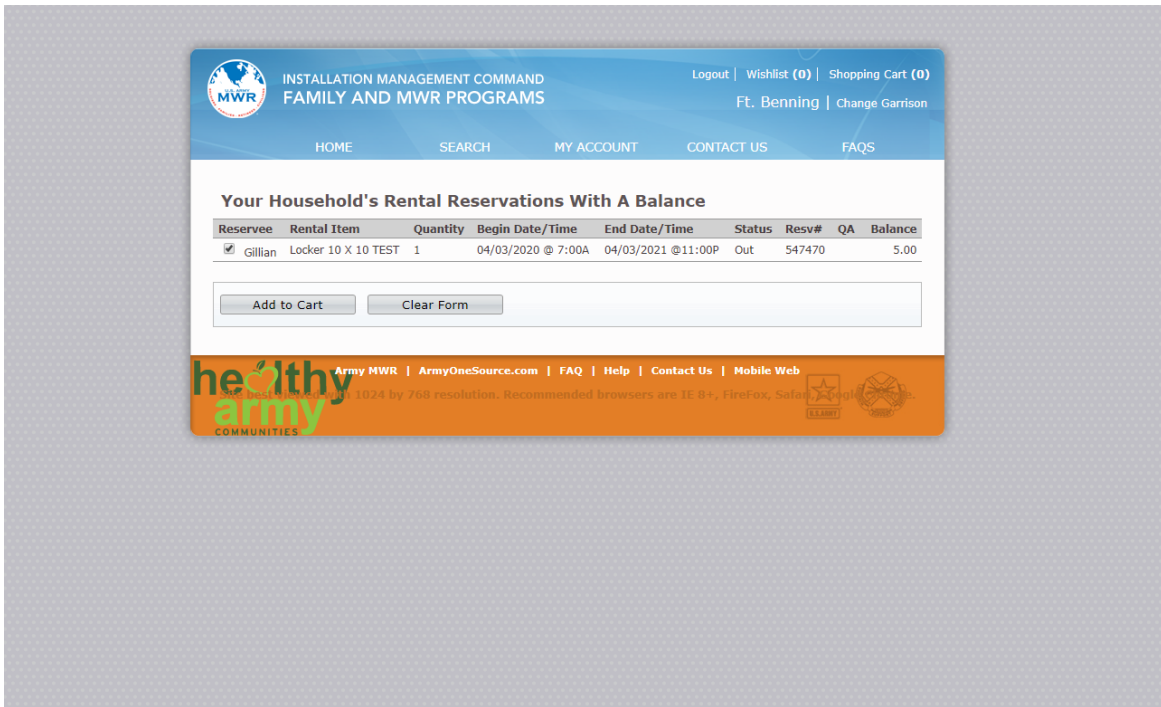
U.S. ARMY MWR

INSTALLATION MANAGEMENT COMMAND
FAMILY AND MWR PROGRAMS

Logout | Wishlist (0) | Shopping Cart (0)

Ft. Benning | Change Garrison

HOME SEARCH MY ACCOUNT CONTACT US FAQS

Your Household's Rental Reservations With A Balance

| Reservee | Rental Item | Quantity | Begin Date/Time | End Date/Time | Status | Resv# | QA | Balance |
|---|---|---|---|---|---|---|---|---|
| Gillian | Locker 10 X 10 TEST | 1 | 04/03/2020 @ 7:00A | 04/03/2021 @11:00P | Out | 547470 | | 5.00 |

Add to Cart Clear Form

healthy army COMMUNITIES

Army MWR | ArmyOneSource.com | FAQ | Help | Contact Us | Mobile Web

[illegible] best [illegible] 1024 by 768 resolution. Recommended browsers are IE 8+, FireFox, Safari, Google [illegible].

U.S. ARMY